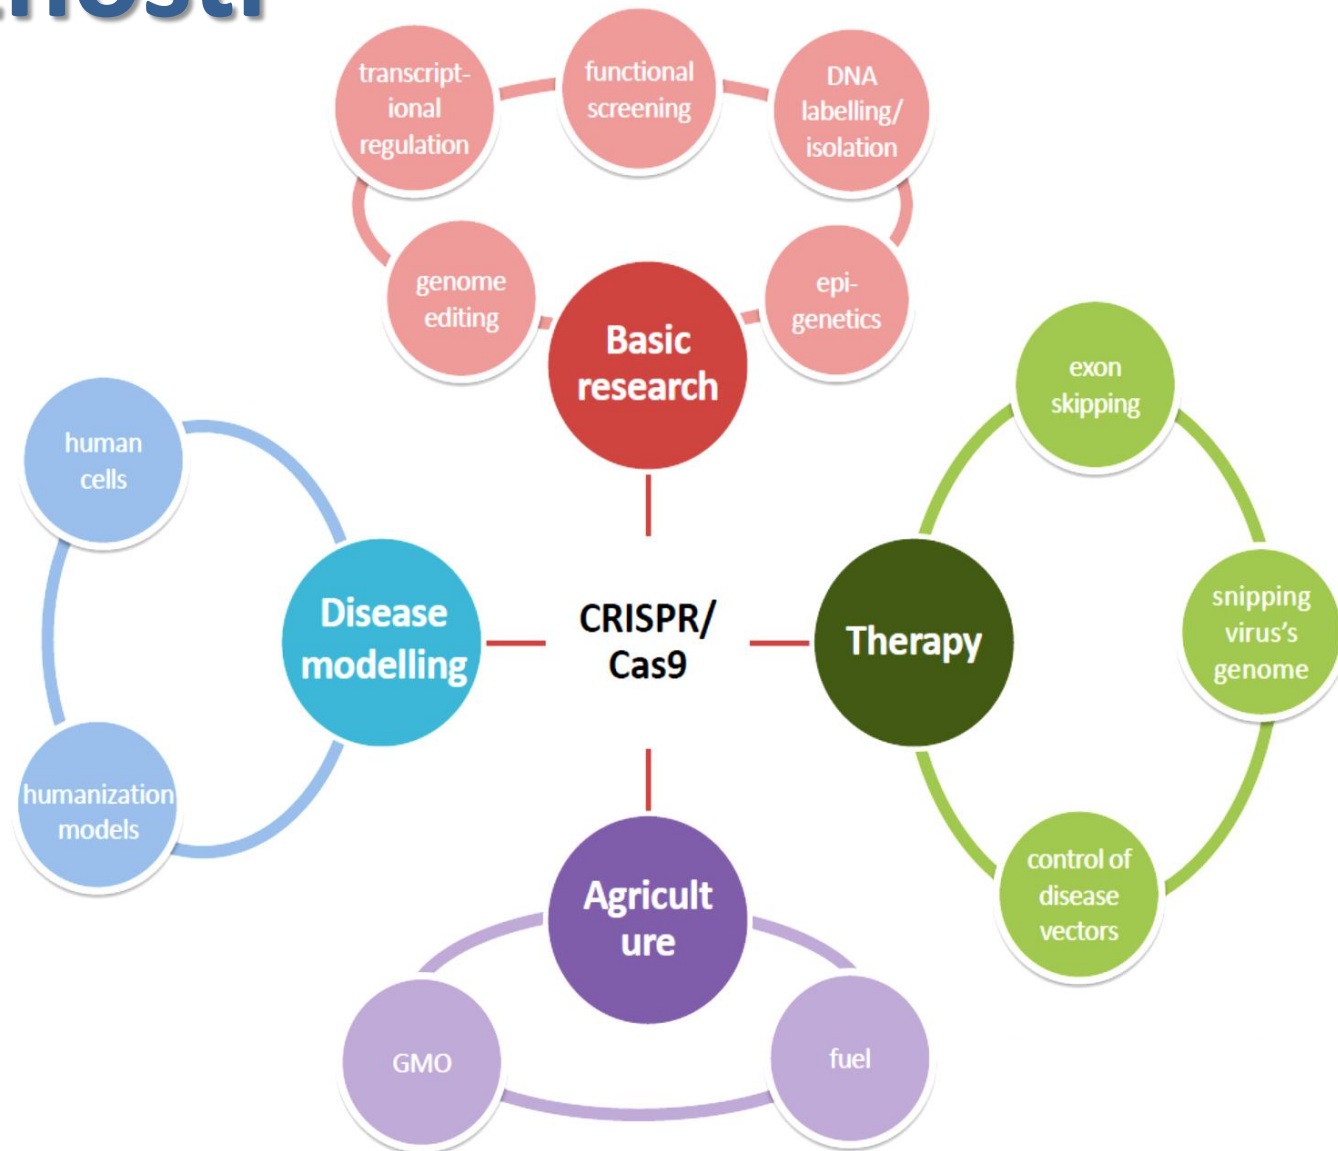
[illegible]

transcriptional regulation

functional screening

DNA labelling/ isolation

genome editing

Basic research

epigenetics

human cells

exon skipping

Disease modelling

CRISPR/ Cas9

Therapy

snipping virus's genome

humanization models

control of disease vectors

Agriculture

GMO

fuel